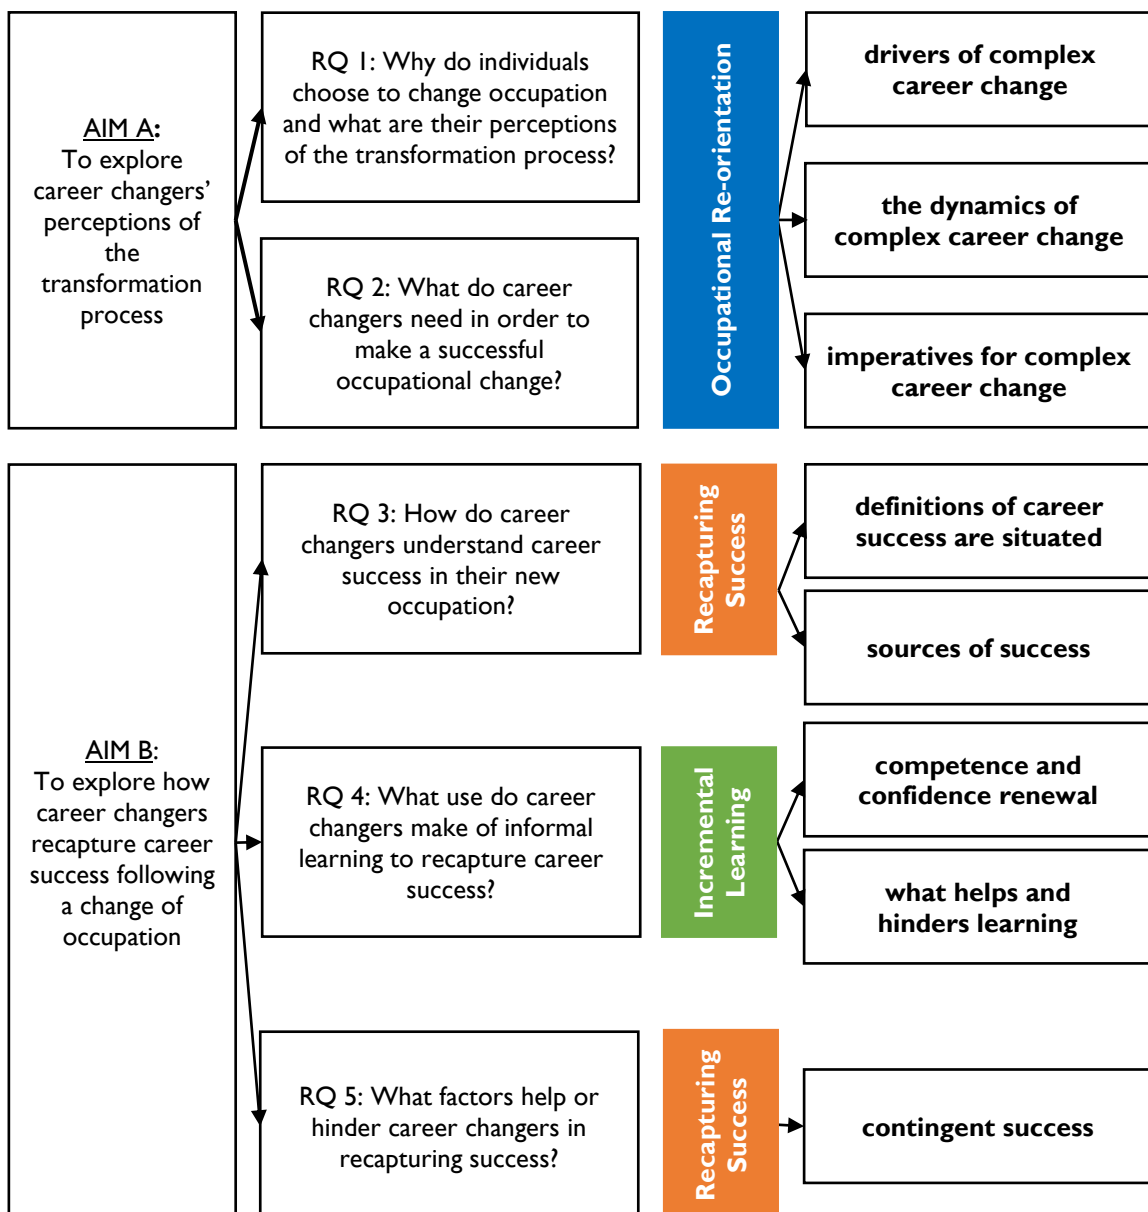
AIM A:
To explore career changers' perceptions of the transformation process

RQ 1: Why do individuals choose to change occupation and what are their perceptions of the transformation process?

RQ 2: What do career changers need in order to make a successful occupational change?

Occupational Re-orientation

drivers of complex career change

the dynamics of complex career change

imperatives for complex career change

AIM B:
To explore how career changers recapture career success following a change of occupation

RQ 3: How do career changers understand career success in their new occupation?

Recapturing Success

definitions of career success are situated

sources of success

RQ 4: What use do career changers make of informal learning to recapture career success?

Incremental Learning

competence and confidence renewal

what helps and hinders learning

RQ 5: What factors help or hinder career changers in recapturing success?

Recapturing Success

contingent success